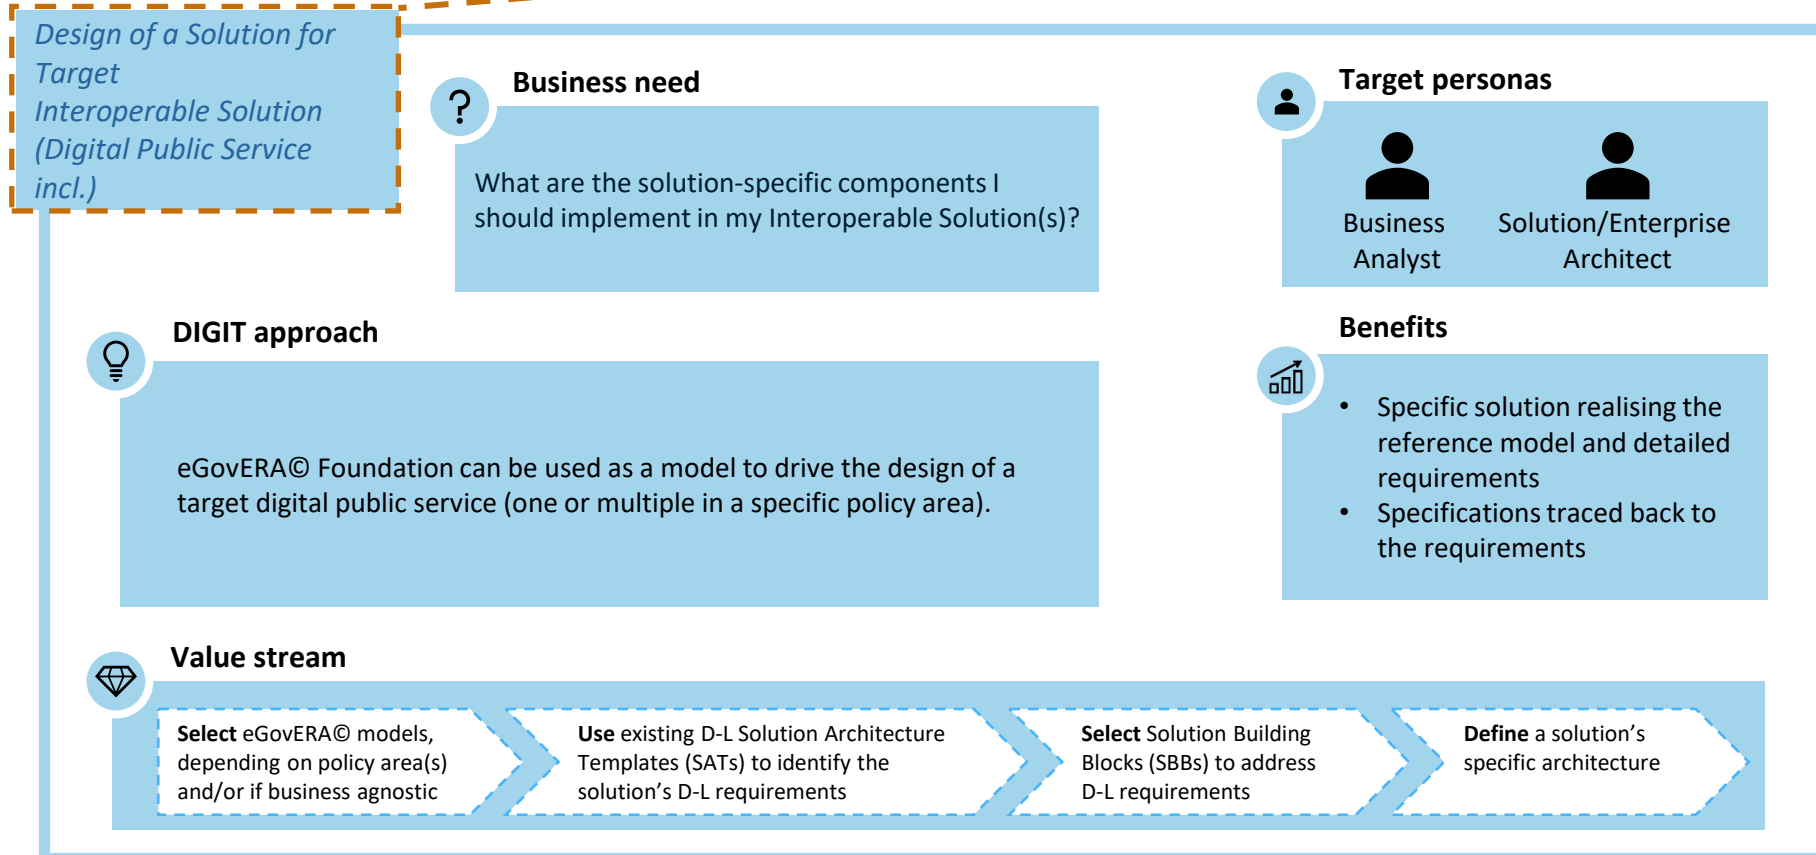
Design of a Solution for Target Interoperable Solution (Digital Public Service incl.)

Business need

What are the solution-specific components I should implement in my Interoperable Solution(s)?

Target personas

Business Analyst

Solution/Enterprise Architect

DIGIT approach

eGovERA© Foundation can be used as a model to drive the design of a target digital public service (one or multiple in a specific policy area).

Benefits

- Specific solution realising the reference model and detailed requirements
- Specifications traced back to the requirements

Value stream

**Select** eGovERA© models, depending on policy area(s) and/or if business agnostic

**Use** existing D-L Solution Architecture Templates (SATs) to identify the solution's D-L requirements

**Select** Solution Building Blocks (SBBs) to address D-L requirements

**Define** a solution's specific architecture